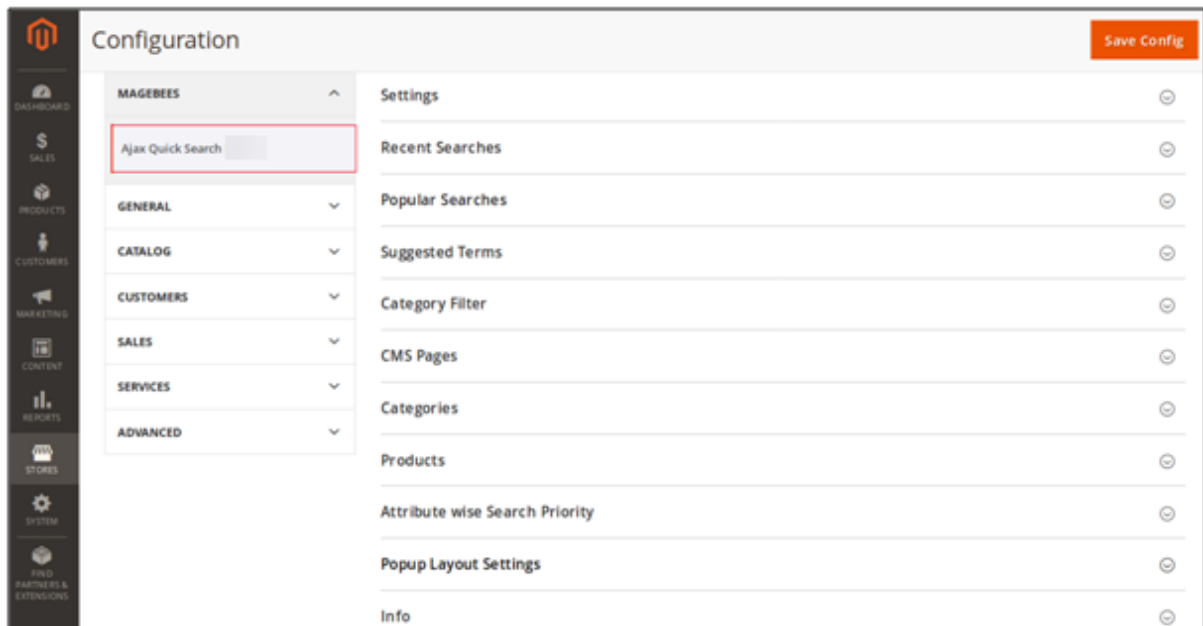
DASHBOARD
SALES
PRODUCTS
CUSTOMERS
MARKETING
CONTENT
REPORTS
STORES
SYSTEM
FIND PARTNERS & EXTENSIONS

Configuration

Save Config

MAGEBEES

Ajax Quick Search

GENERAL

CATALOG

CUSTOMERS

SALES

SERVICES

ADVANCED

Settings

Recent Searches

Popular Searches

Suggested Terms

Category Filter

CMS Pages

Categories

Products

Attribute wise Search Priority

Popup Layout Settings

Info